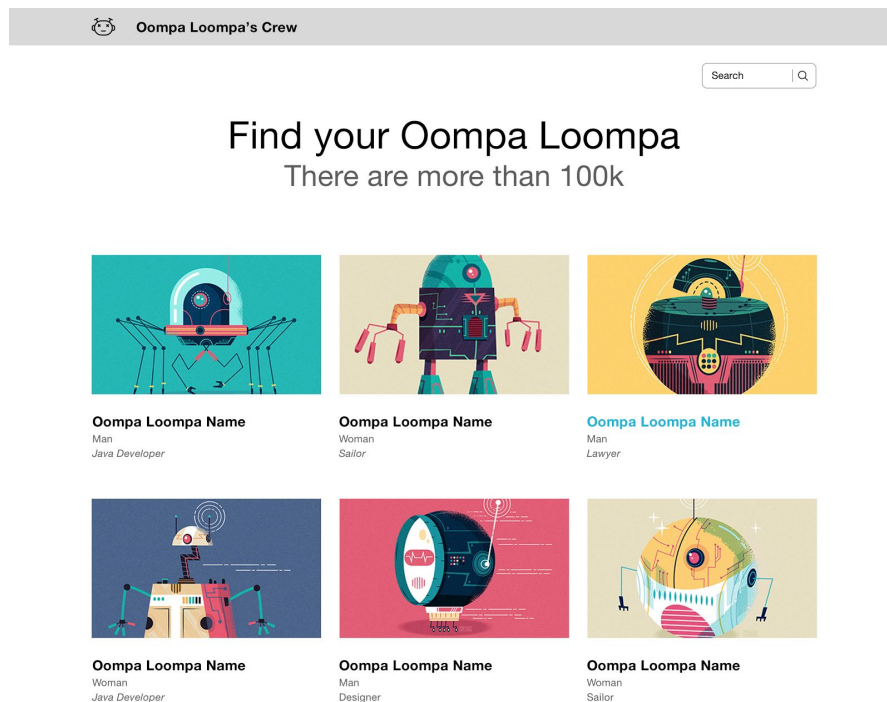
Oompa Loompa's Crew

Search

Find your Oompa Loompa
There are more than 100k

Oompa Loompa Name
Man
*Java Developer*

Oompa Loompa Name
Woman
*Sailor*

Oompa Loompa Name
Man
*Lawyer*

Oompa Loompa Name
Woman
*Java Developer*

Oompa Loompa Name
Man
Designer

Oompa Loompa Name
Woman
Sailor